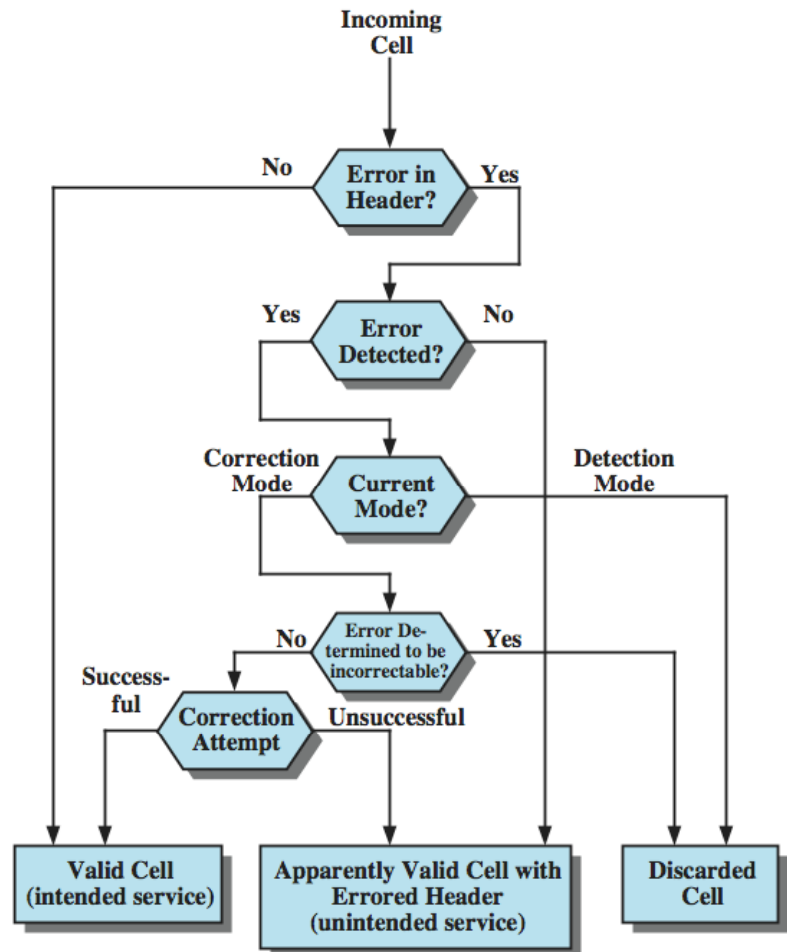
Incoming Cell

No

Error in Header?

Yes

Yes

Error Detected?

No

Correction Mode

Current Mode?

Detection Mode

No

Error Determined to be incorrectable?

Yes

Successful

Correction Attempt

Unsuccessful

Valid Cell (intended service)

Apparently Valid Cell with Errored Header (unintended service)

Discarded Cell